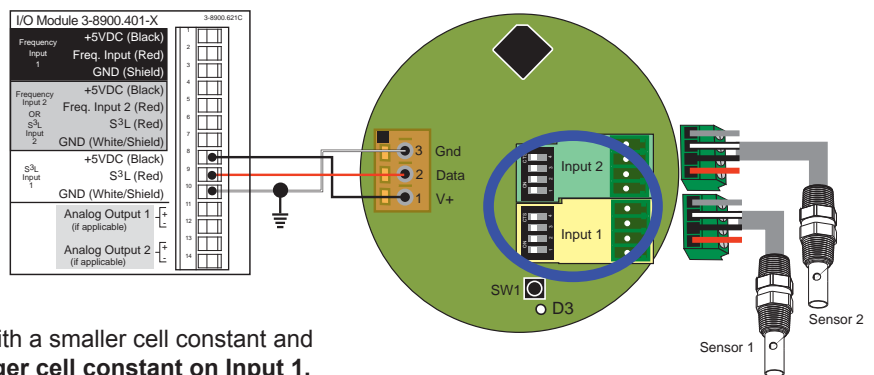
I/O Module 3-8900.401-X

3-8900.621C

Frequency Input 1
+5VDC (Black)
Freq. Input (Red)
GND (Shield)

Frequency Input 2 OR S$^3$L Input 2
+5VDC (Black)
Freq. Input 2 (Red)
S$^3$L (Red)
GND (White/Shield)

S$^3$L Input 1
+5VDC (Black)
S$^3$L (Red)
GND (White/Shield)

Analog Output 1 (if applicable) + −

Analog Output 2 (if applicable) + −

1
2
3
4
5
6
7
8
9
10
11
12
13
14

3 Gnd
2 Data
1 V+

Input 2

Input 1

SW1

D3

Sensor 2

Sensor 1

ith a smaller cell constant and
ger cell constant on Input 1.